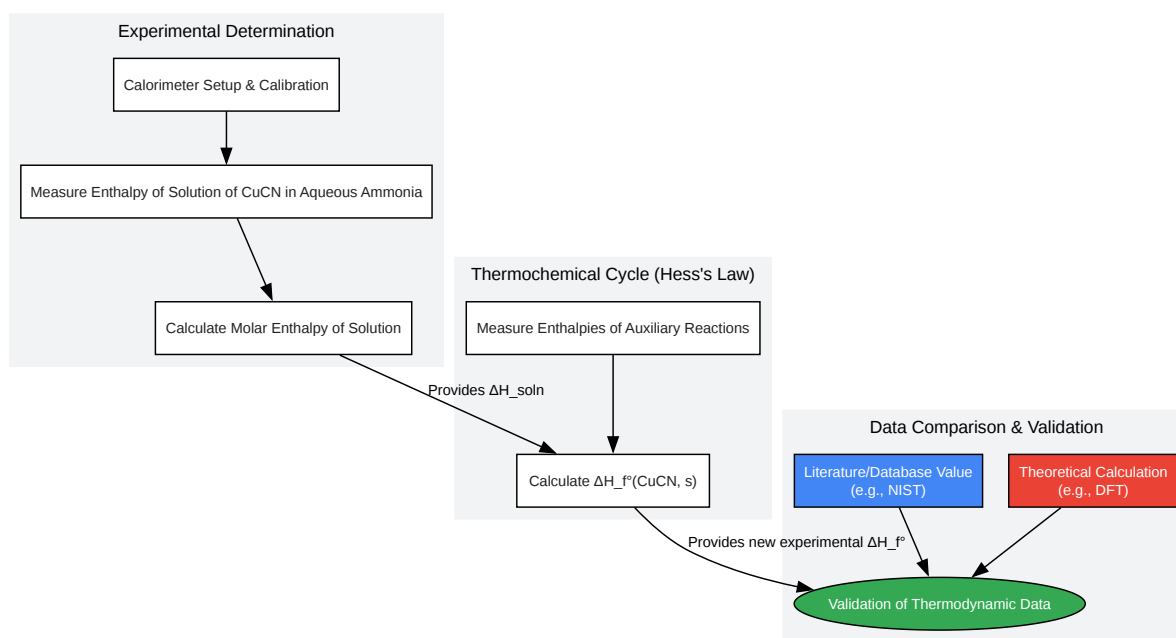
Experimental Determination

Calorimeter Setup & Calibration

Measure Enthalpy of Solution of CuCN in Aqueous Ammonia

Calculate Molar Enthalpy of Solution

Thermochemical Cycle (Hess's Law)

Measure Enthalpies of Auxiliary Reactions

Provides ΔH_soln

Calculate ΔH_f°(CuCN, s)

Data Comparison & Validation

Literature/Database Value (e.g., NIST)

Theoretical Calculation (e.g., DFT)

Provides new experimental ΔH_f°

Validation of Thermodynamic Data